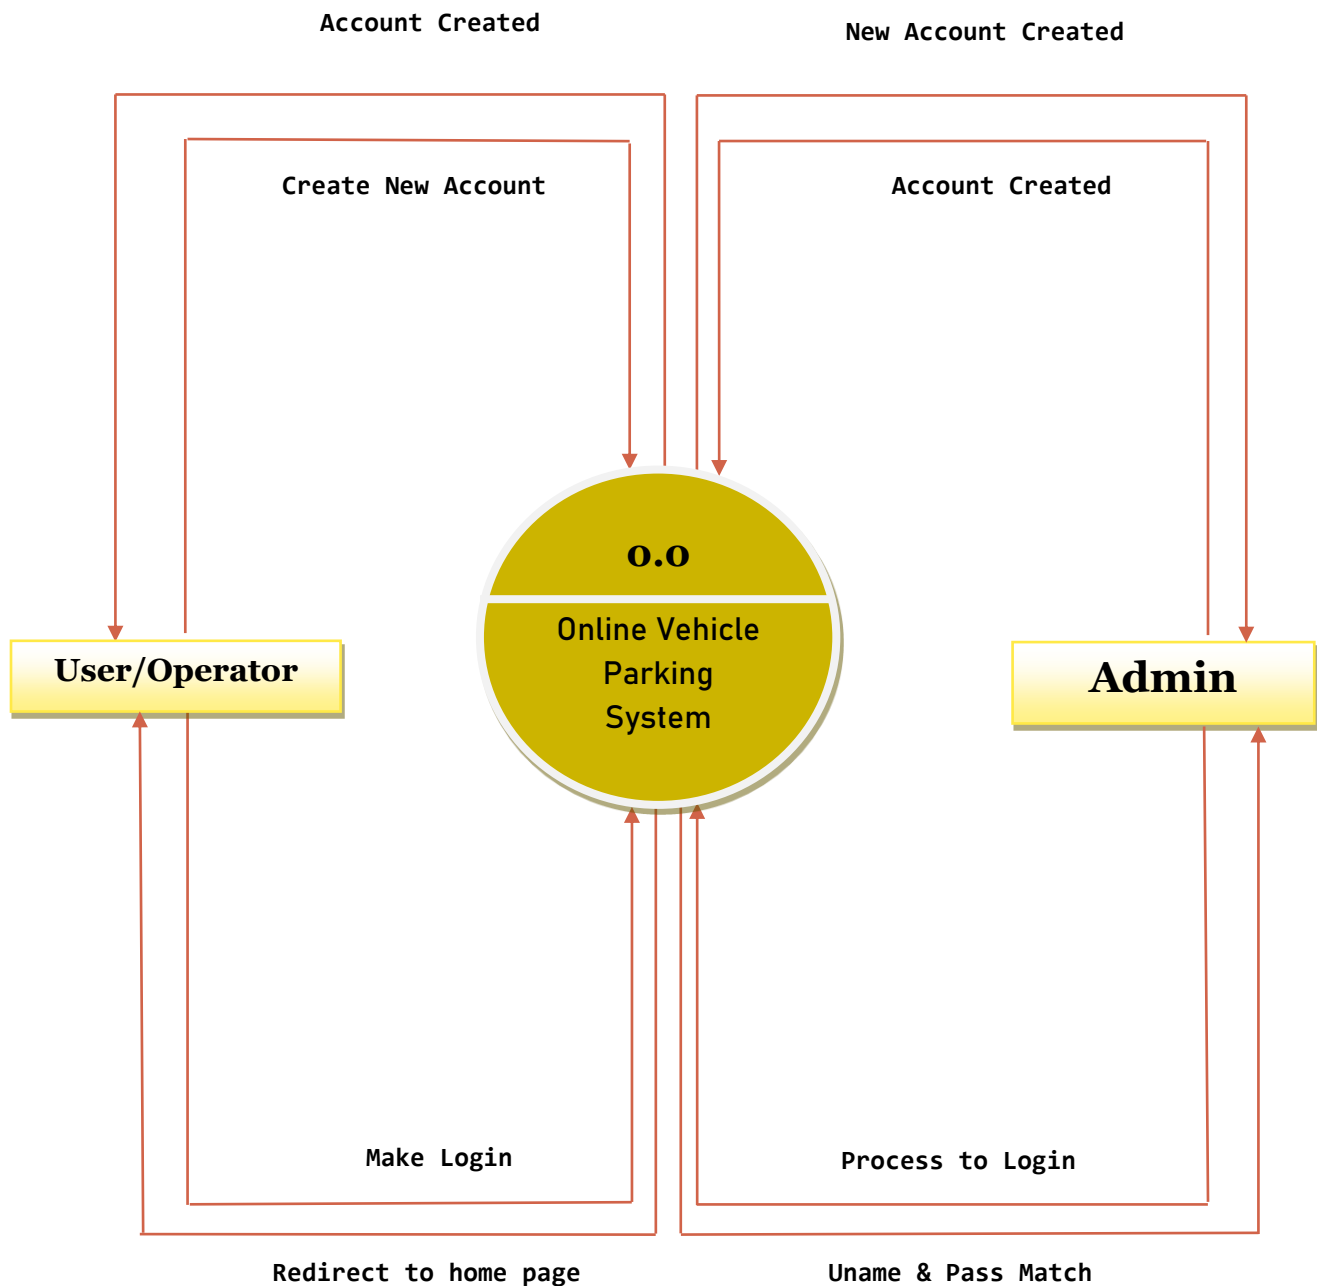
Account Created

New Account Created

Create New Account

Account Created

0.0

Online Vehicle Parking System

User/Operator

Admin

Make Login

Process to Login

Redirect to home page

Uname & Pass Match